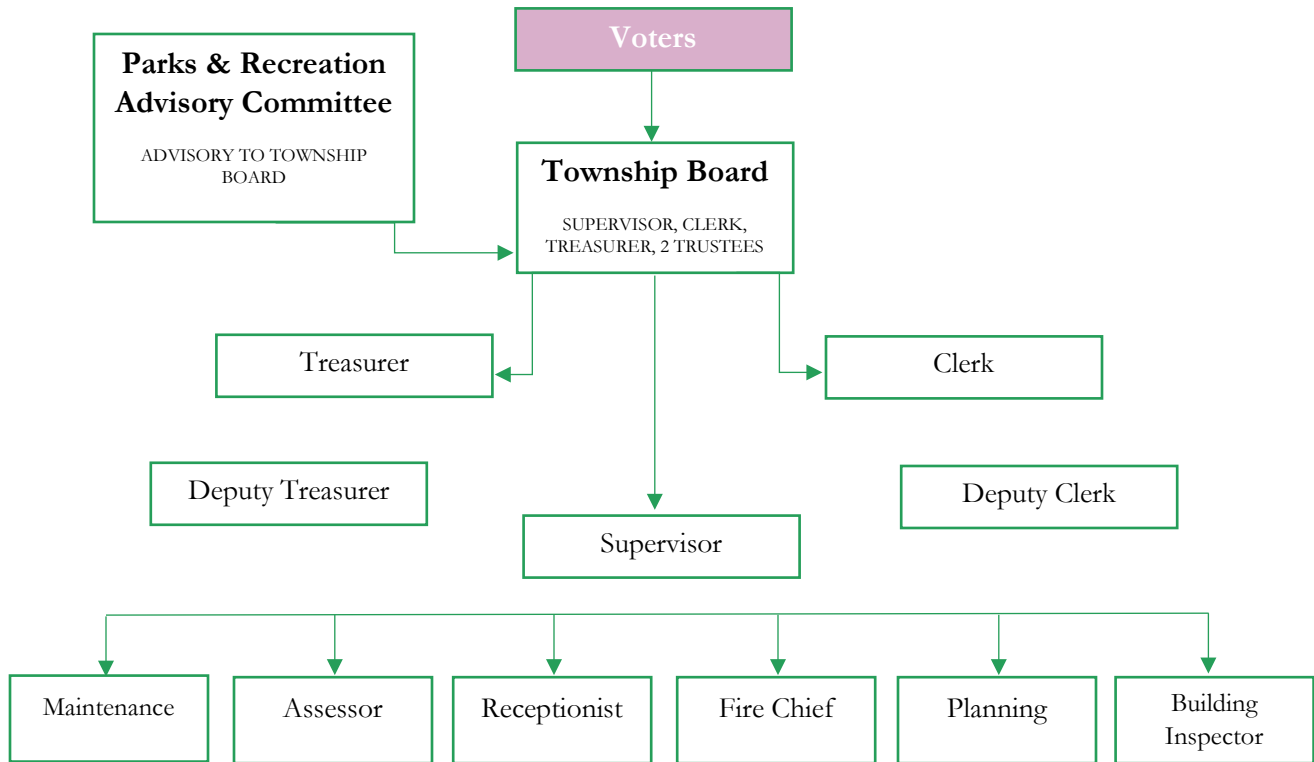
Voters

Parks & Recreation Advisory Committee

ADVISORY TO TOWNSHIP BOARD

Township Board

SUPERVISOR, CLERK, TREASURER, 2 TRUSTEES

Treasurer

Clerk

Deputy Treasurer

Deputy Clerk

Supervisor

Maintenance

Assessor

Receptionist

Fire Chief

Planning

Building Inspector